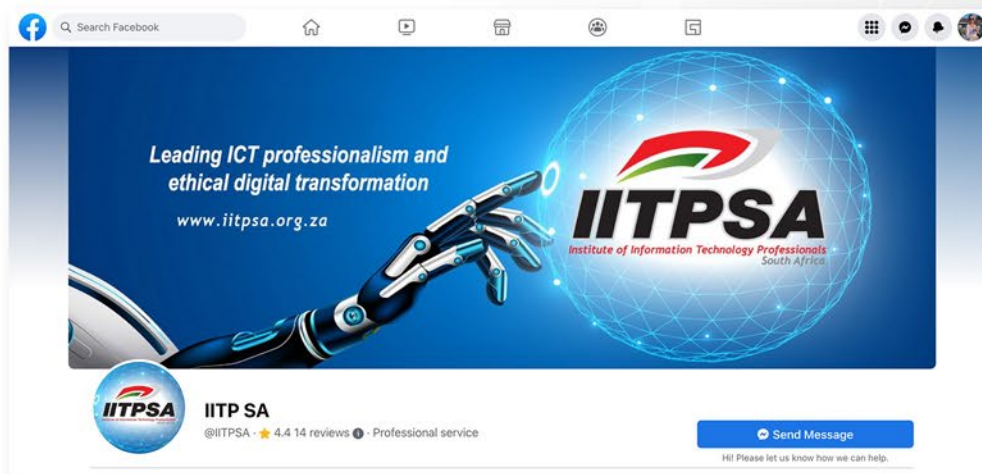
Search Facebook

Leading ICT professionalism and ethical digital transformation

www.iitpsa.org.za

IITPSA

Institute of Information Technology Professionals South Africa

IITPSA

IITP SA

@IITPSA · ★ 4.4 14 reviews · Professional service

Send Message

Hi! Please let us know how we can help.